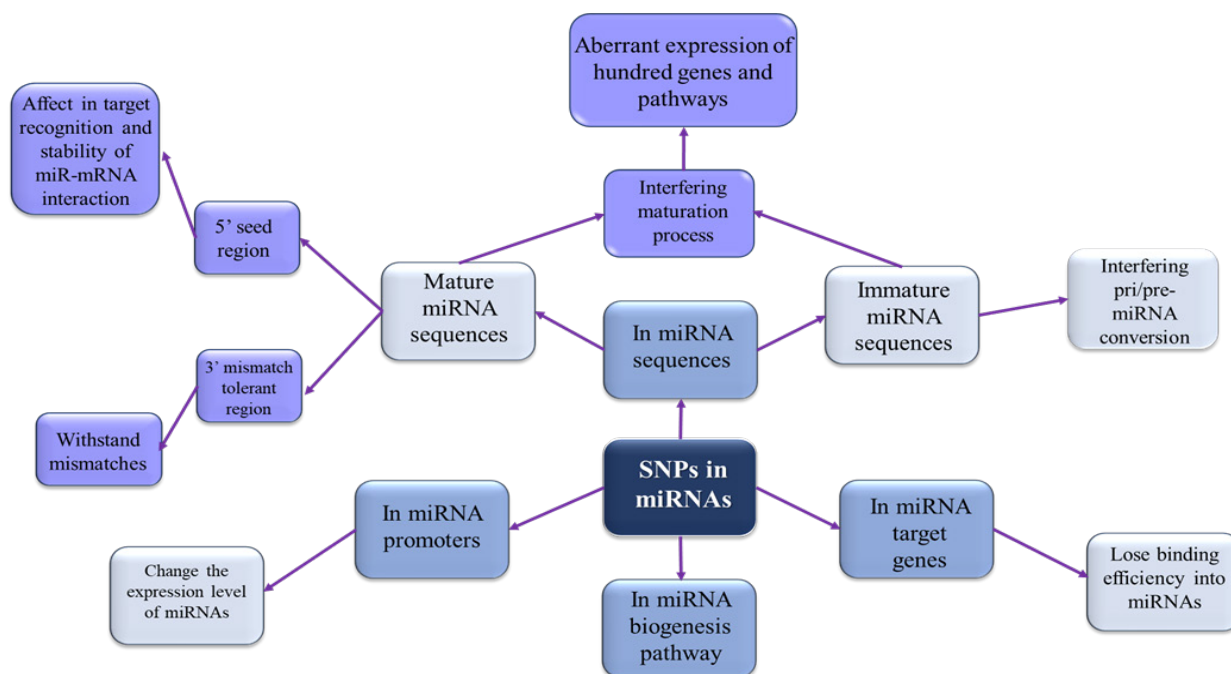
Aberrant expression of hundred genes and pathways

Affect in target recognition and stability of miR-mRNA interaction

Interfering maturation process

5' seed region

Mature miRNA sequences

Immature miRNA sequences

Interfering pri/pre-miRNA conversion

In miRNA sequences

3' mismatch tolerant region

Withstand mismatches

SNPs in miRNAs

In miRNA promoters

In miRNA target genes

Change the expression level of miRNAs

Lose binding efficiency into miRNAs

In miRNA biogenesis pathway